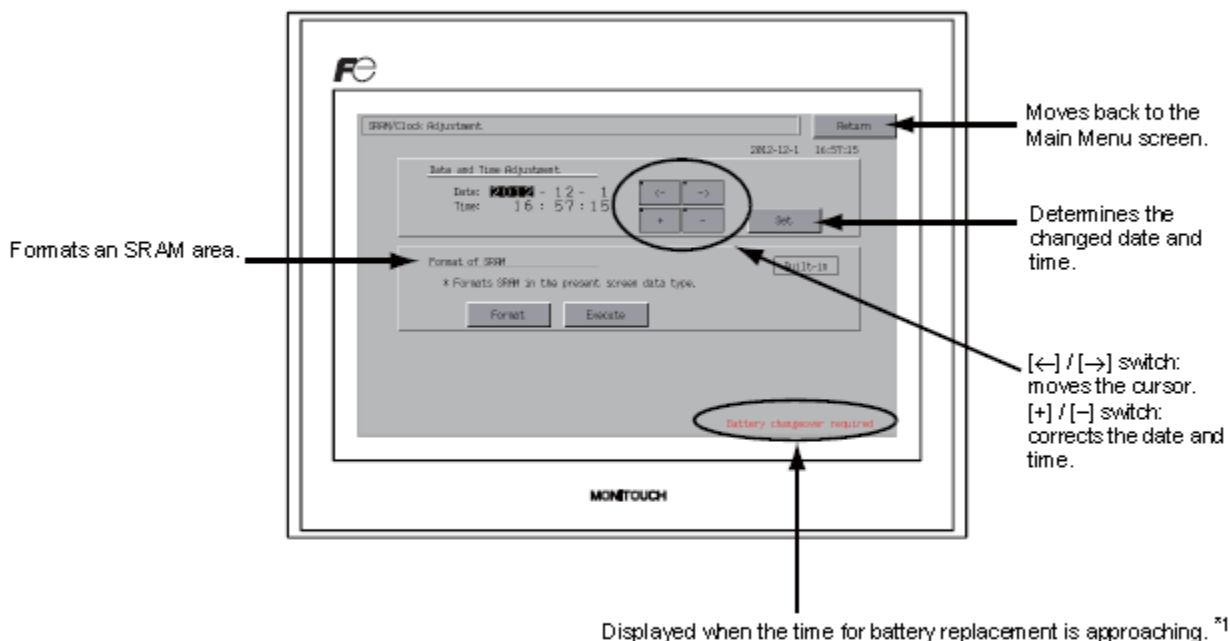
Fe

SRAM/Clock Adjustment

Return

Moves back to the Main Menu screen.

2012-12-1 16:57:15

Date and Time Adjustment

Date: 2012 - 12 - 1

Time: 16 : 57 : 15

<-

->

+

-

Set

Determines the changed date and time.

Formats an SRAM area.

Format of SRAM

Built-in

* Formats SRAM in the present screen data type.

Format

Execute

[←] / [→] switch: moves the cursor.

[+] / [−] switch: corrects the date and time.

Battery changeover required

MONITOUCH

Displayed when the time for battery replacement is approaching. *1